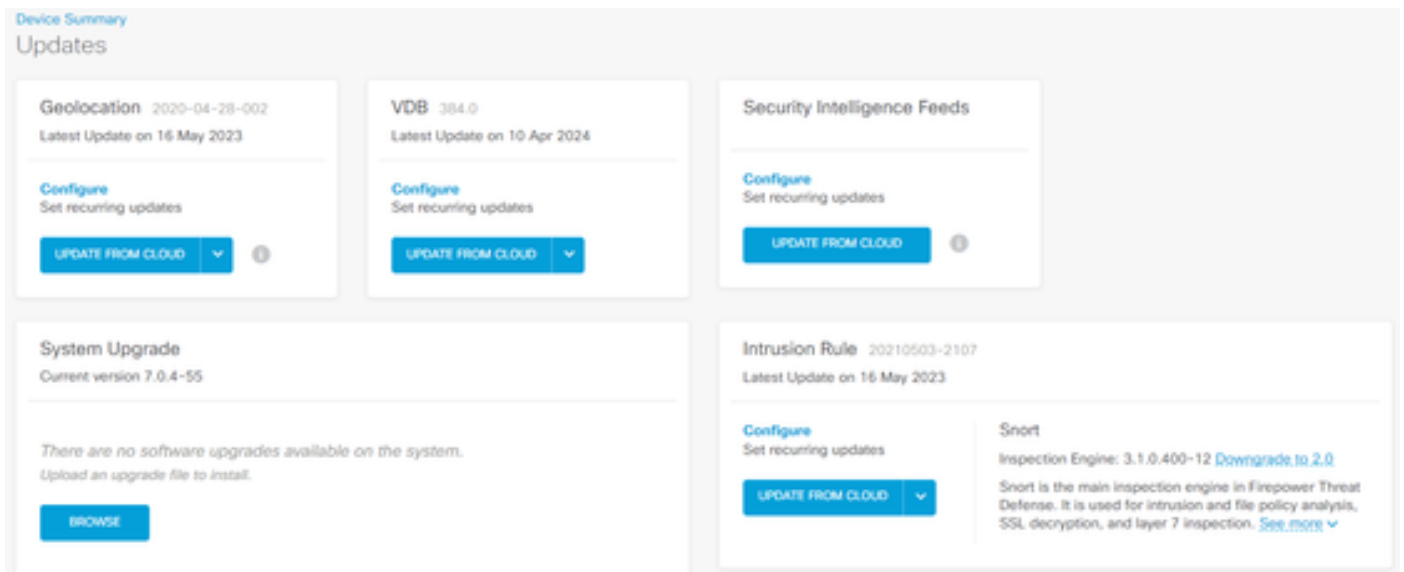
Device Summary
Updates

Geolocation 2020-04-28-002
Latest Update on 16 May 2023

Configure
Set recurring updates

UPDATE FROM CLOUD

VDB 384.0
Latest Update on 10 Apr 2024

Configure
Set recurring updates

UPDATE FROM CLOUD

Security Intelligence Feeds

Configure
Set recurring updates

UPDATE FROM CLOUD

System Upgrade
Current version 7.0.4-55

There are no software upgrades available on the system.
Upload an upgrade file to install.

BROWSE

Intrusion Rule 20210503-2107
Latest Update on 16 May 2023

Configure
Set recurring updates

UPDATE FROM CLOUD

Snort
Inspection Engine: 3.1.0.400-12 Downgrade to 2.0
Snort is the main inspection engine in Firepower Threat Defense. It is used for intrusion and file policy analysis, SSL decryption, and layer 7 inspection. See more